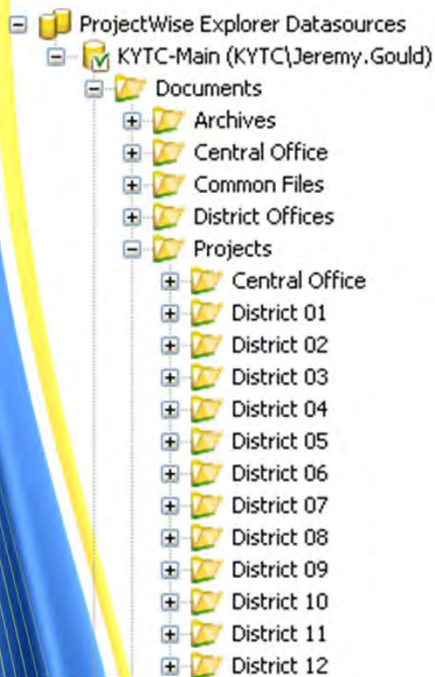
ProjectWise Explorer Datasources
KYTC-Main (KYTC\Jeremy.Gould)
Documents
Archives
Central Office
Common Files
District Offices
Projects
Central Office
District 01
District 02
District 03
District 04
District 05
District 06
District 07
District 08
District 09
District 10
District 11
District 12